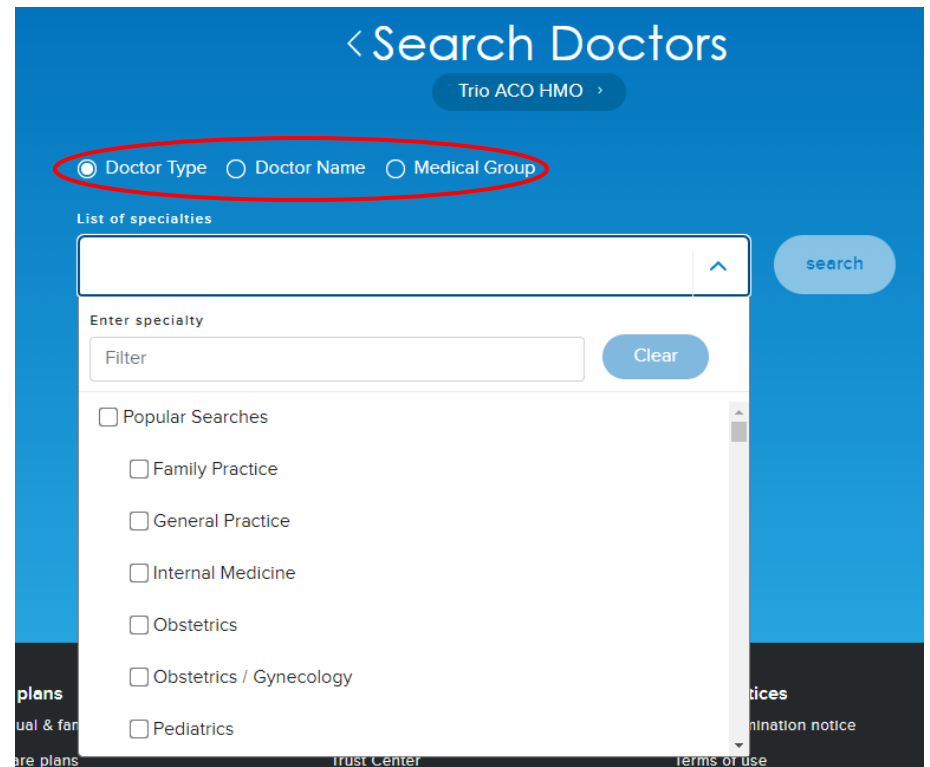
< Search Doctors

Trio ACO HMO ›

Doctor Type Doctor Name Medical Group

List of specialties

search

Enter specialty

Filter

Clear

Popular Searches

Family Practice

General Practice

Internal Medicine

Obstetrics

Obstetrics / Gynecology

Pediatrics

plans

ual & fa

are plans

Trust Center

tices

nination notice

Terms of use